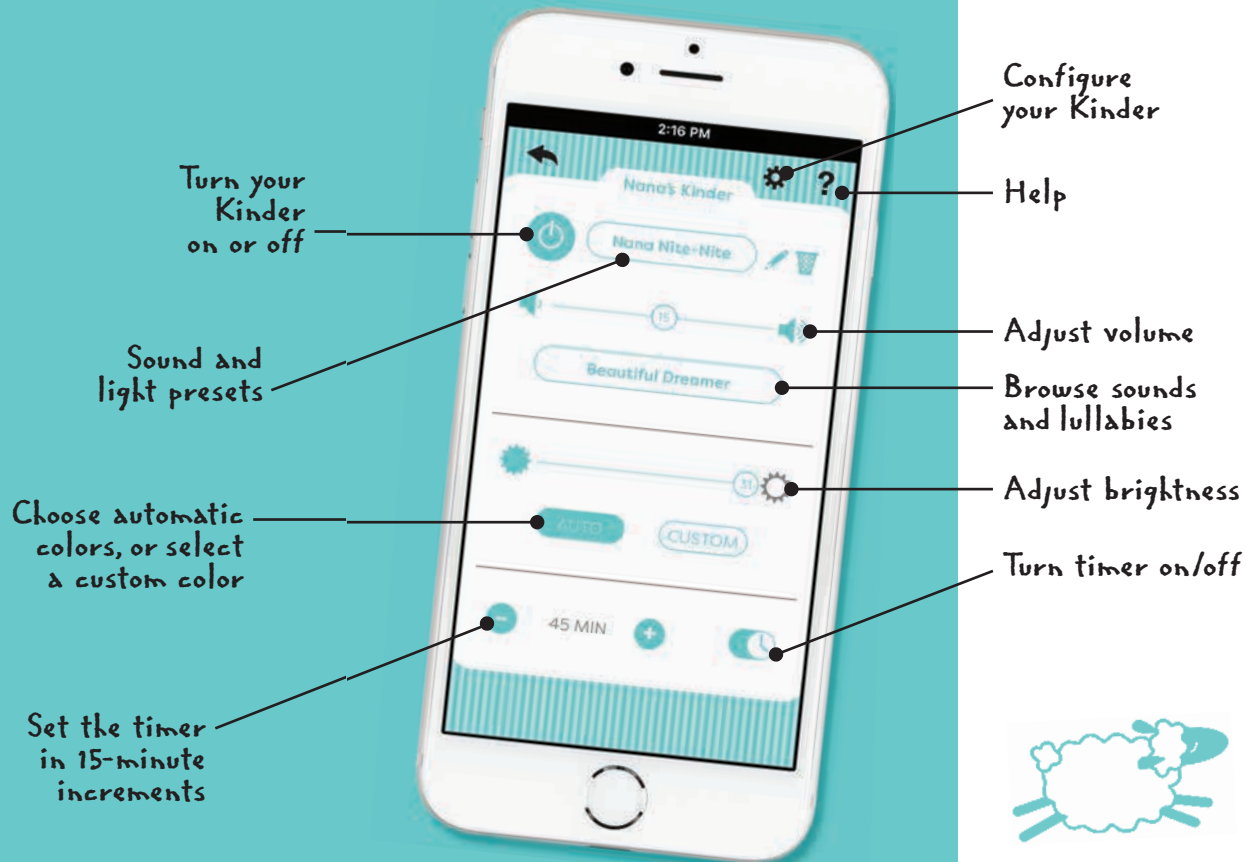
Configure your Kinder

2:16 PM

Turn your Kinder on or off

Nana's Kinder

?

Help

Nana Nite-Nite

15

Adjust volume

Sound and light presets

Beautiful Dreamer

Browse sounds and lullabies

31

Adjust brightness

Choose automatic colors, or select a custom color

AUTO

CUSTOM

Turn timer on/off

45 MIN

Set the timer in 15-minute increments